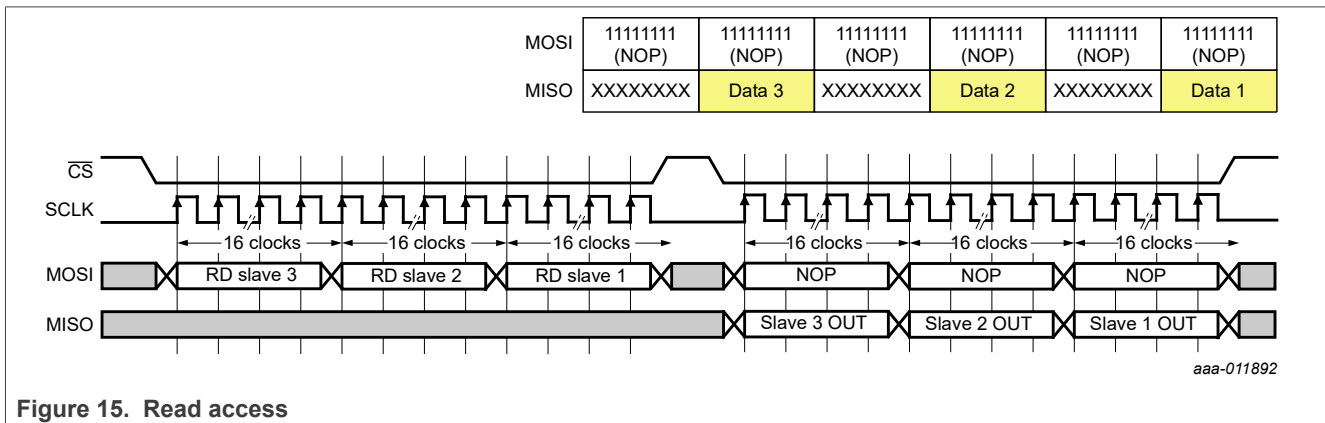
| MOSI | 11111111 (NOP) | 11111111 (NOP) | 11111111 (NOP) | 11111111 (NOP) | 11111111 (NOP) | 11111111 (NOP) |
|---|---|---|---|---|---|---|
| MISO | XXXXXXXX | Data 3 | XXXXXXXX | Data 2 | XXXXXXXX | Data 1 |

$\overline{CS}$

SCLK

16 clocks 16 clocks 16 clocks 16 clocks 16 clocks 16 clocks

MOSI RD slave 3 RD slave 2 RD slave 1 NOP NOP NOP

MISO Slave 3 OUT Slave 2 OUT Slave 1 OUT

aaa-011892

Figure 15. Read access